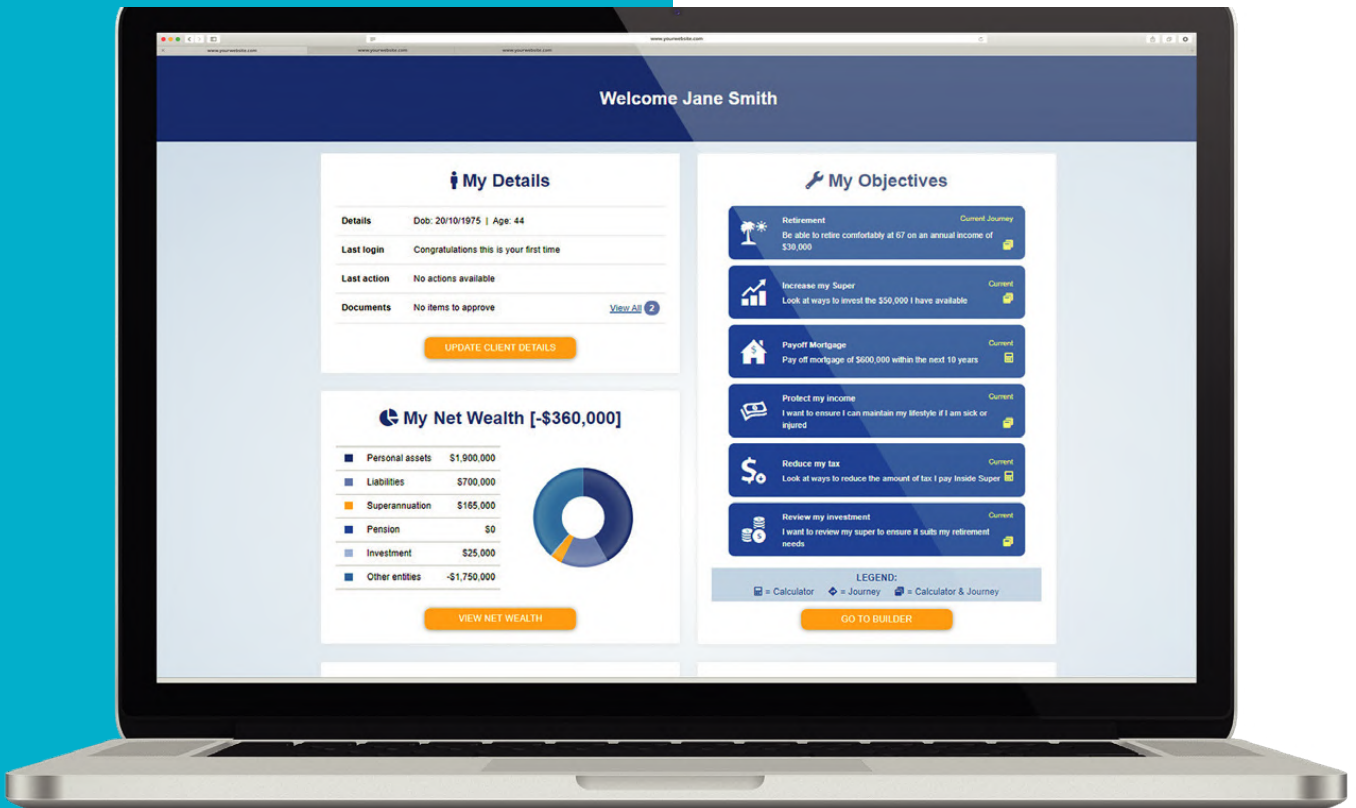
www.yourwebsite.com www.yourwebsite.com www.yourwebsite.com www.yourwebsite.com

Welcome Jane Smith

My Details

| Details | Dob: 20/10/1975 \| Age: 44 |
|---|---|
| Last login | Congratulations this is your first time |
| Last action | No actions available |
| Documents | No items to approve View All 2 |

UPDATE CLIENT DETAILS

My Net Wealth [-$360,000]

| Personal assets | $1,900,000 |
|---|---|
| Liabilities | $700,000 |
| Superannuation | $165,000 |
| Pension | $0 |
| Investment | $25,000 |
| Other entities | -$1,750,000 |

VIEW NET WEALTH

My Objectives

Retirement Current Journey
Be able to retire comfortably at 67 on an annual income of $30,000

Increase my Super Current
Look at ways to invest the $50,000 I have available

Payoff Mortgage Current
Pay off mortgage of $600,000 within the next 10 years

Protect my income Current
I want to ensure I can maintain my lifestyle if I am sick or injured

Reduce my tax Current
Look at ways to reduce the amount of tax I pay Inside Super

Review my investment Current
I want to review my super to ensure it suits my retirement needs

LEGEND:
= Calculator = Journey = Calculator & Journey

GO TO BUILDER